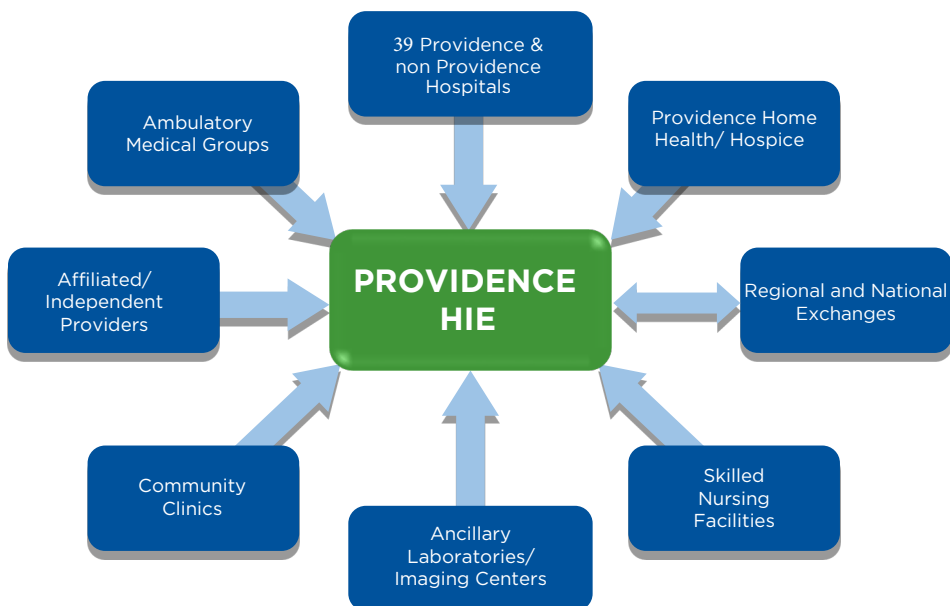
39 Providence & non Providence Hospitals

Ambulatory Medical Groups

Providence Home Health/ Hospice

Affiliated/ Independent Providers

PROVIDENCE HIE

Regional and National Exchanges

Community Clinics

Skilled Nursing Facilities

Ancillary Laboratories/ Imaging Centers